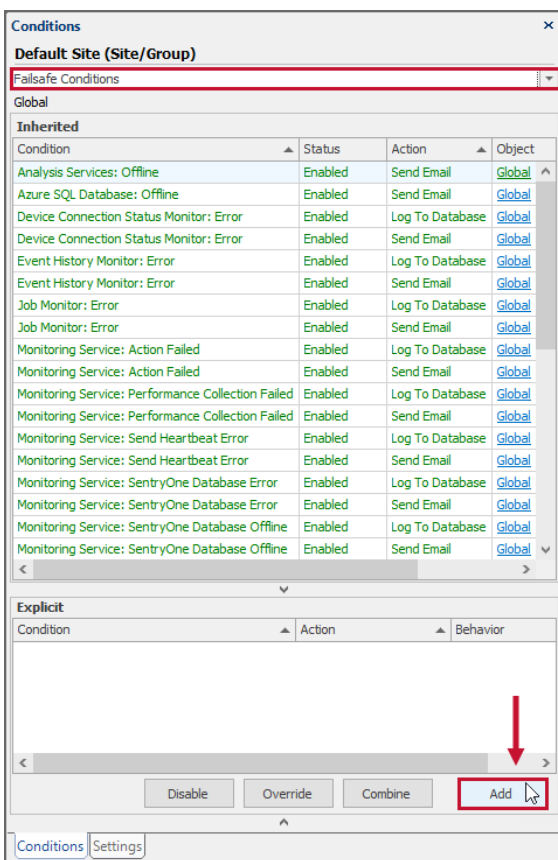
Conditions ×

Default Site (Site/Group)

Failsafe Conditions

Global

Inherited

| Condition | Status | Action | Object |
|---|---|---|---|
| Analysis Services: Offline | Enabled | Send Email | Global |
| Azure SQL Database: Offline | Enabled | Send Email | Global |
| Device Connection Status Monitor: Error | Enabled | Log To Database | Global |
| Device Connection Status Monitor: Error | Enabled | Send Email | Global |
| Event History Monitor: Error | Enabled | Log To Database | Global |
| Event History Monitor: Error | Enabled | Send Email | Global |
| Job Monitor: Error | Enabled | Log To Database | Global |
| Job Monitor: Error | Enabled | Send Email | Global |
| Monitoring Service: Action Failed | Enabled | Log To Database | Global |
| Monitoring Service: Action Failed | Enabled | Send Email | Global |
| Monitoring Service: Performance Collection Failed | Enabled | Log To Database | Global |
| Monitoring Service: Performance Collection Failed | Enabled | Send Email | Global |
| Monitoring Service: Send Heartbeat Error | Enabled | Log To Database | Global |
| Monitoring Service: Send Heartbeat Error | Enabled | Send Email | Global |
| Monitoring Service: SentryOne Database Error | Enabled | Log To Database | Global |
| Monitoring Service: SentryOne Database Error | Enabled | Send Email | Global |
| Monitoring Service: SentryOne Database Offline | Enabled | Log To Database | Global |
| Monitoring Service: SentryOne Database Offline | Enabled | Send Email | Global |

Explicit

| Condition | Action | Behavior |
|---|---|---|

Disable Override Combine Add

Conditions Settings